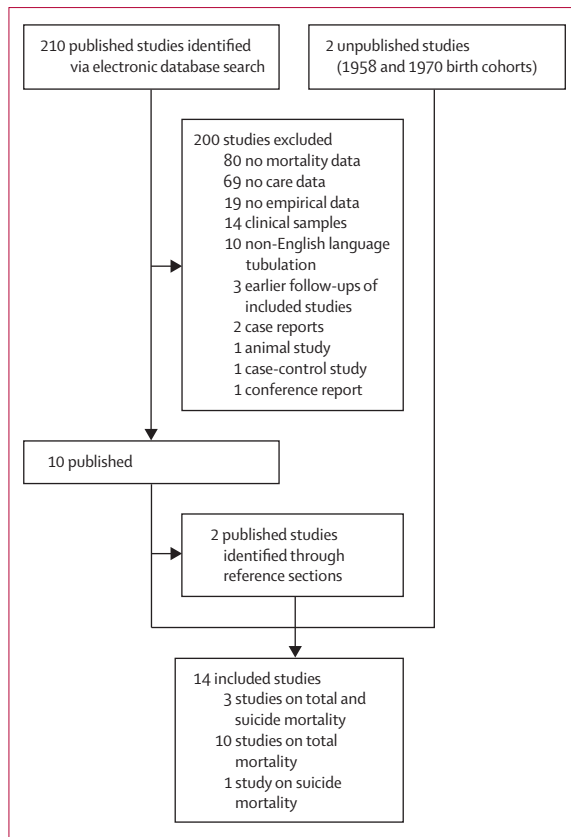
210 published studies identified via electronic database search

2 unpublished studies (1958 and 1970 birth cohorts)

200 studies excluded
80 no mortality data
69 no care data
19 no empirical data
14 clinical samples
10 non-English language tubulation
3 earlier follow-ups of included studies
2 case reports
1 animal study
1 case-control study
1 conference report

10 published

2 published studies identified through reference sections

14 included studies
3 studies on total and suicide mortality
10 studies on total mortality
1 study on suicide mortality